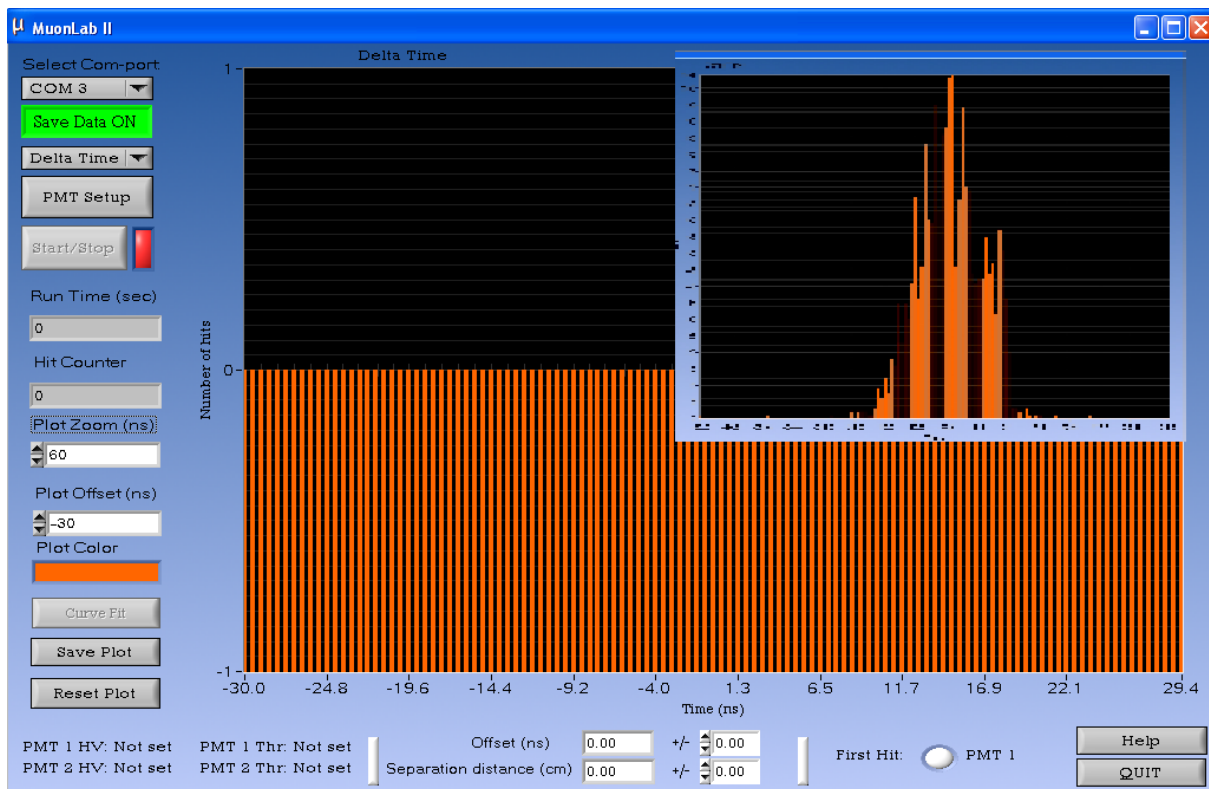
μ MuonLab II

Select Com-port
COM 3
Save Data ON
Delta Time
PMT Setup
Start/Stop
Run Time (sec)
0
Hit Counter
0
Plot Zoom (ns)
60
Plot Offset (ns)
-30
Plot Color
Curve Fit
Save Plot
Reset Plot

Delta Time
1
0
-1
Number of hits
-30.0 -24.8 -19.6 -14.4 -9.2 -4.0 1.3 6.5 11.7 16.9 22.1 29.4
Time (ns)

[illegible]

PMT 1 HV: Not set
PMT 2 HV: Not set
PMT 1 Thr: Not set
PMT 2 Thr: Not set
Offset (ns) 0.00 +/- 0.00
Separation distance (cm) 0.00 +/- 0.00
First Hit: PMT 1
Help
QUIT